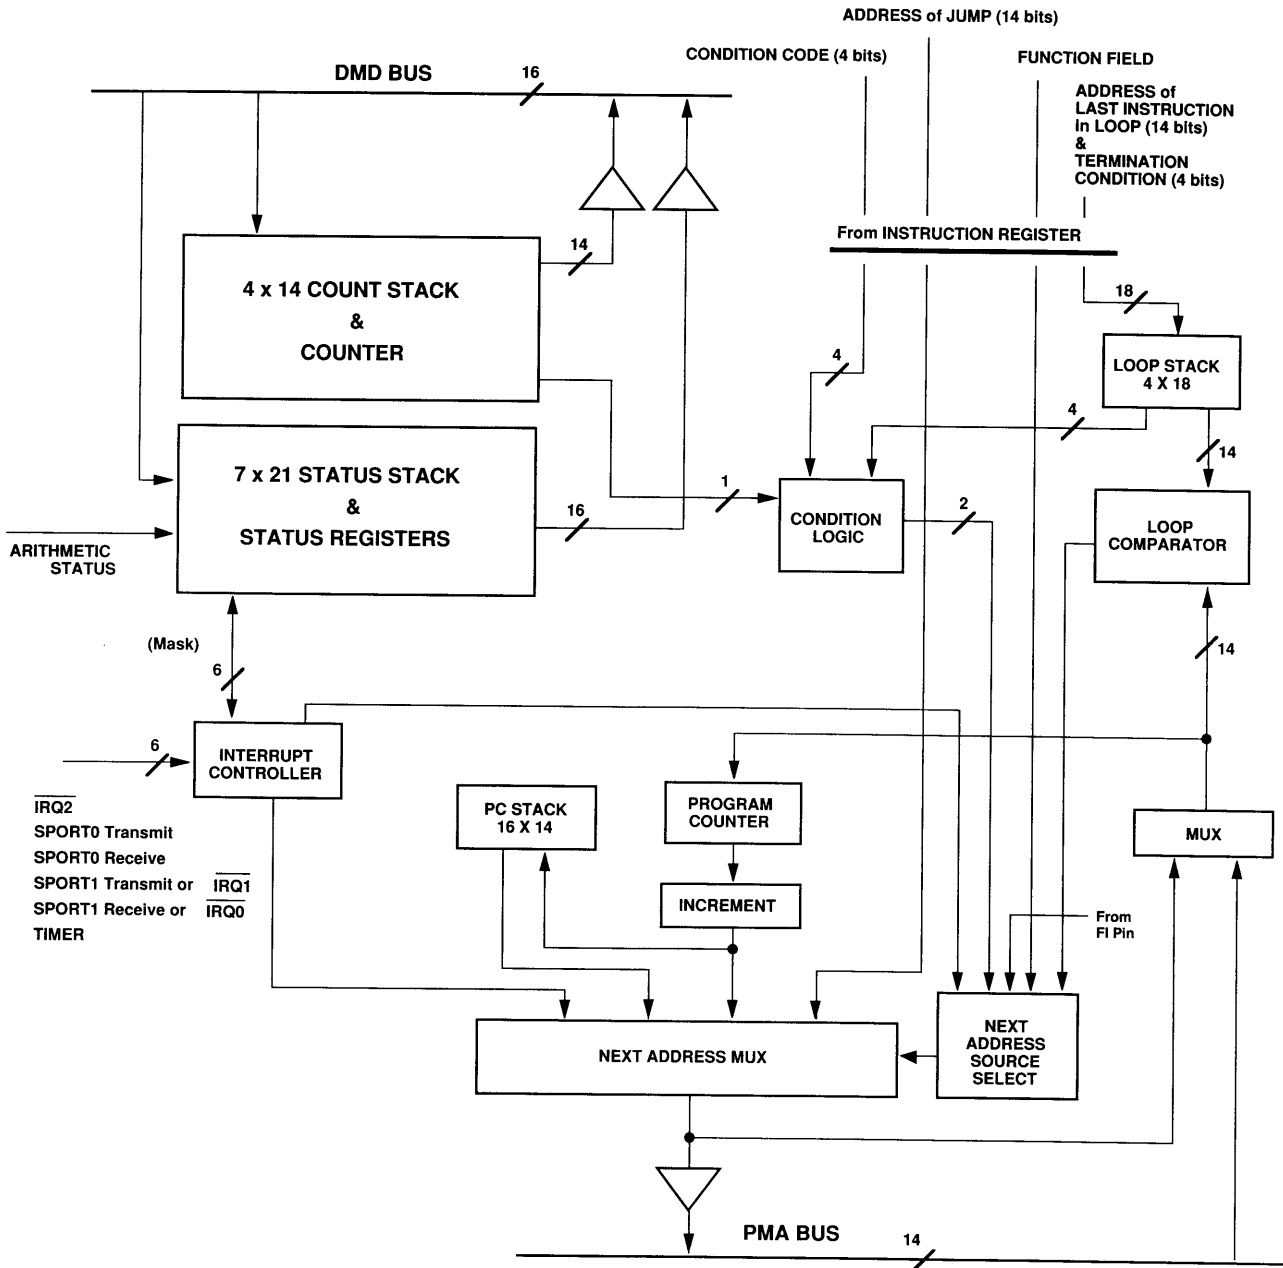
ADDRESS of JUMP (14 bits)

CONDITION CODE (4 bits)

FUNCTION FIELD

ADDRESS of LAST INSTRUCTION in LOOP (14 bits) & TERMINATION CONDITION (4 bits)

DMD BUS

16

14

4 x 14 COUNT STACK & COUNTER

From INSTRUCTION REGISTER

18

4

LOOP STACK 4 X 18

4

14

7 x 21 STATUS STACK & STATUS REGISTERS

1

CONDITION LOGIC

2

16

LOOP COMPARATOR

ARITHMETIC STATUS

(Mask)

14

6

6

INTERRUPT CONTROLLER

$\overline{IRQ2}$
SPORT0 Transmit
SPORT0 Receive
SPORT1 Transmit or $\overline{IRQ1}$
SPORT1 Receive or $\overline{IRQ0}$
TIMER

PC STACK 16 X 14

PROGRAM COUNTER

MUX

INCREMENT

From FI Pin

NEXT ADDRESS MUX

NEXT ADDRESS SOURCE SELECT

PMA BUS

14